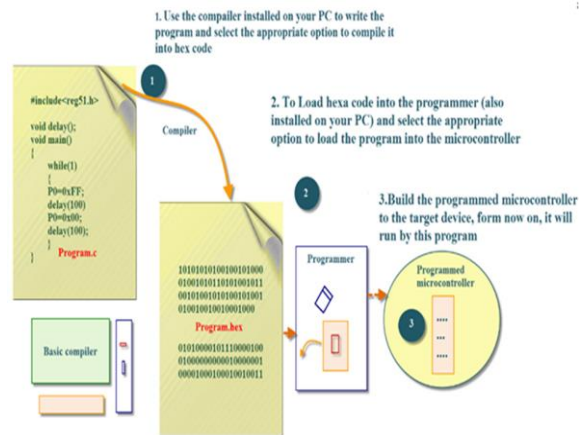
1. Use the compailer installed on your PC to write the program and select the appropriate option to compile it into hex code

1

#include<reg51.h>

void delay();
void main()
{
while(1)
{
P0=0xFF;
delay(100)
P0=0x00;
delay(100);
}
}
Program.c

Compiler

2. To Load hexa code into the programmer (also installed on your PC) and select the appropriate option to load the program into the microcontroller

2

3.Build the programmed microcontroller to the target device, form now on, it will run by this program

1010101010100101000
0100101011010100101l
0010100101010010100l
0100100100100010000

Program.hex

01010000101110000100
01000000000010000001
00001000100010010011

Programmer

Programmed microcontroller

3

Basic compiler